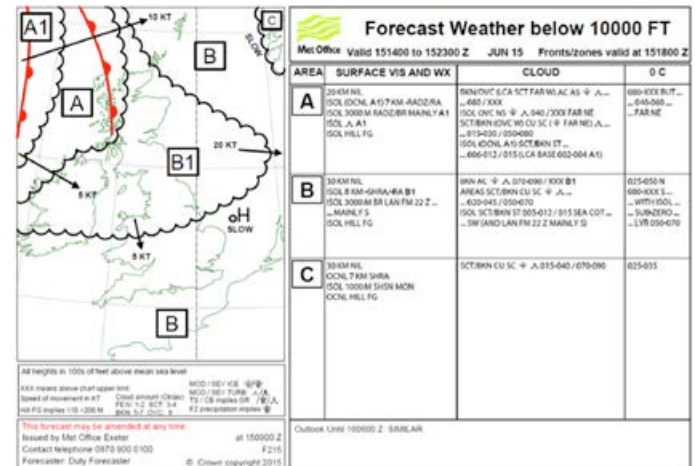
A1

10 KT

C

SLOW

B

A

B1

20 KT

5 KT

H
SLOW

5 KT

B

All heights in 100s of feet above mean sea level

XXX means above chart upper limit
Speed of movement in KT
Hill FG implies VIS <200 M

Cloud amount (Oktas):
FEW: 1-2 SCT: 3-4
BKN: 5-7 OVC: 8

MOD / SEV ICE
MOD / SEV TURB
TS / CB implies GR
FZ precipitation implies

This forecast may be amended at any time.
Issued by Met Office Exeter at 150000 Z
Contact telephone 0870 900 0100 F215
Forecaster: Duty Forecaster © Crown copyright 2015

Met Office

Forecast Weather below 10000 FT

Valid 151400 to 152300 Z JUN 15 Fronts/zones valid at 151800 Z

| AREA | SURFACE VIS AND WX | CLOUD | 0 C |
|---|---|---|---|
| A | 20 KM NIL<br>ISOL (OCNL A1) 7 KM -RADZ/RA<br>ISOL 3000 M RADZ/BR MAINLY A1<br>ISOL A1<br>ISOL HILL FG | BKN/OVC (LCA SCT FAR W) AC AS<br>...080 / XXX<br>ISOL OVC NS 040 / XXX FAR NE<br>SCT/BKN (OVC W) CU SC ( FAR NE)<br>...015-030 / 050-080<br>ISOL (OCNL A1) SCT/BKN ST<br>...006-012 / 015 (LCA BASE 002-004 A1) | 080-XXX BUT...<br>...040-060...<br>...FAR NE |
| B | 30 KM NIL<br>ISOL 8 KM -SHRA/-RA B1<br>ISOL 3000 M BR LAN FM 22 Z...<br>...MAINLY S<br>ISOL HILL FG | BKN AC 070-090 / XXX B1<br>AREAS SCT/BKN CU SC<br>...020-045 / 050-070<br>ISOL SCT/BKN ST 005-012 / 015 SEA COT...<br>...SW (AND LAN FM 22 Z MAINLY S) | 025-050 N<br>080-XXX S...<br>...WITH ISOL...<br>...SUBZERO...<br>...LYR 050-070 |
| C | 30 KM NIL<br>OCNL 7 KM SHRA<br>ISOL 1000 M SHSN MON<br>OCNL HILL FG | SCT/BKN CU SC 015-040 / 070-090 | 025-035 |

Outlook Until 160600 Z: SIMILAR